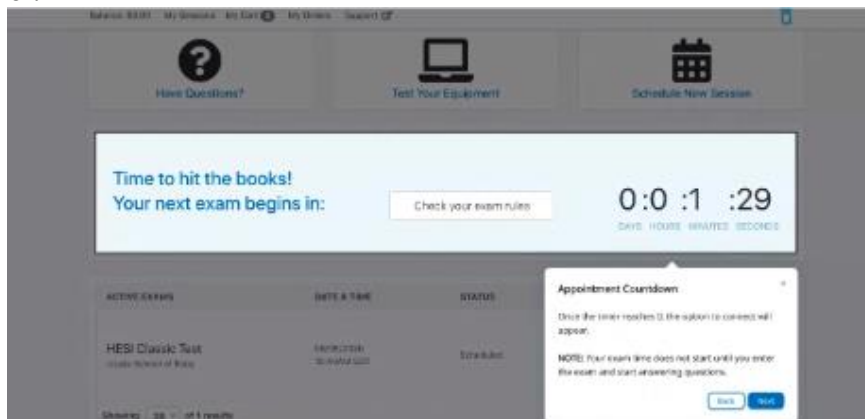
Balance: $0.00 My Sessions My Cart 0 My Orders Support

Have Questions?

Test Your Equipment

Schedule New Session

Time to hit the books!
Your next exam begins in:

Check your exam rules

0:0 :1 :29
DAYS HOURS MINUTES SECONDS

ACTIVE EXAMS

DATE & TIME

STATUS

HESI Classic Test
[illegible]

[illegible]

Scheduled

Showing 10 of 1 results

Appointment Countdown

×

Once the timer reaches 0, the option to connect will appear.

NOTE: Your exam time does not start until you enter the exam and start answering questions.

Back Next